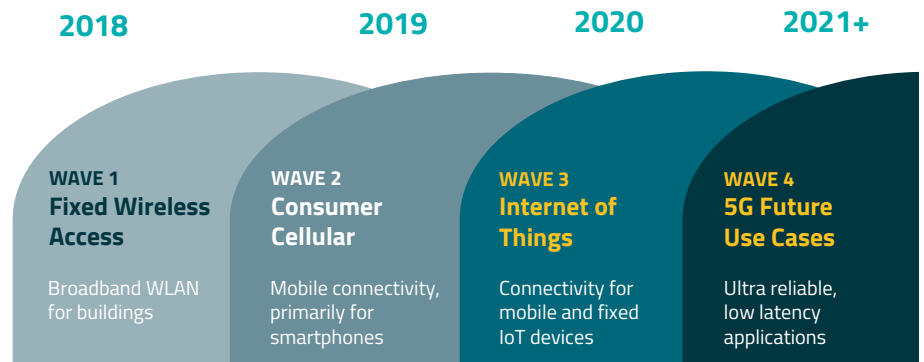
2018

2019

2020

2021+

WAVE 1
Fixed Wireless Access

Broadband WLAN for buildings

WAVE 2
Consumer Cellular

Mobile connectivity, primarily for smartphones

WAVE 3
Internet of Things

Connectivity for mobile and fixed IoT devices

WAVE 4
5G Future Use Cases

Ultra reliable, low latency applications